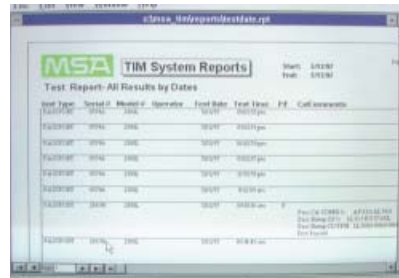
c:\msa_tim\reports\testdate.rpt

MSA TIM System Reports

Start: 3/5/97
End: 3/5/97

Test Report- All Results by Dates

| Unit Type | Serial # | Model # | Operator | Test Date | Test Time | P/F | Cal comments |
|---|---|---|---|---|---|---|---|
| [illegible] | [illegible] | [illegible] | | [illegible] | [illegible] | | |
| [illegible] | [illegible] | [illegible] | | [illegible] | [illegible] | | |
| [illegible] | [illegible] | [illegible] | | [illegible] | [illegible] | | |
| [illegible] | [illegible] | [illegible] | | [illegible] | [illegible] | | |
| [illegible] | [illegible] | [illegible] | | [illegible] | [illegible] | | |
| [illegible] | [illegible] | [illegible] | | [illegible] | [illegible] | | |
| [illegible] | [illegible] | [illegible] | | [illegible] | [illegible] | | |
| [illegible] | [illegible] | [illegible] | | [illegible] | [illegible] | F | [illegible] |
| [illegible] | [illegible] | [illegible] | | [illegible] | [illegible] | | |